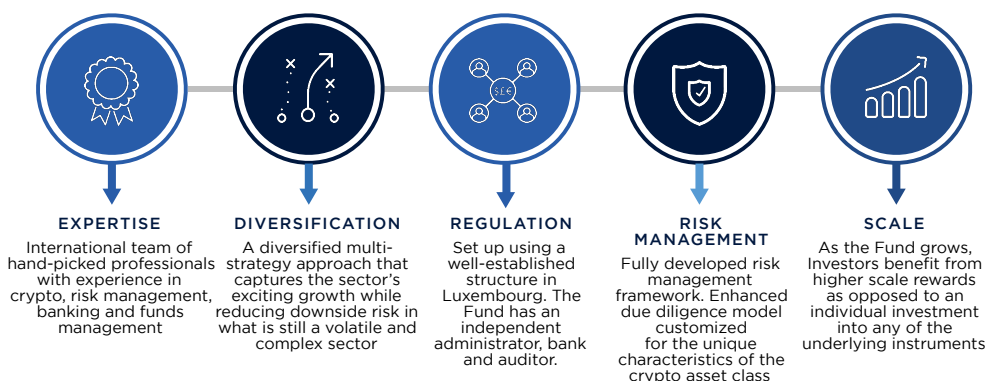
$£€

EXPERTISE
International team of hand-picked professionals with experience in crypto, risk management, banking and funds management

DIVERSIFICATION
A diversified multi-strategy approach that captures the sector's exciting growth while reducing downside risk in what is still a volatile and complex sector

REGULATION
Set up using a well-established structure in Luxembourg. The Fund has an independent administrator, bank and auditor.

RISK MANAGEMENT
Fully developed risk management framework. Enhanced due diligence model customized for the unique characteristics of the crypto asset class

SCALE
As the Fund grows, Investors benefit from higher scale rewards as opposed to an individual investment into any of the underlying instruments